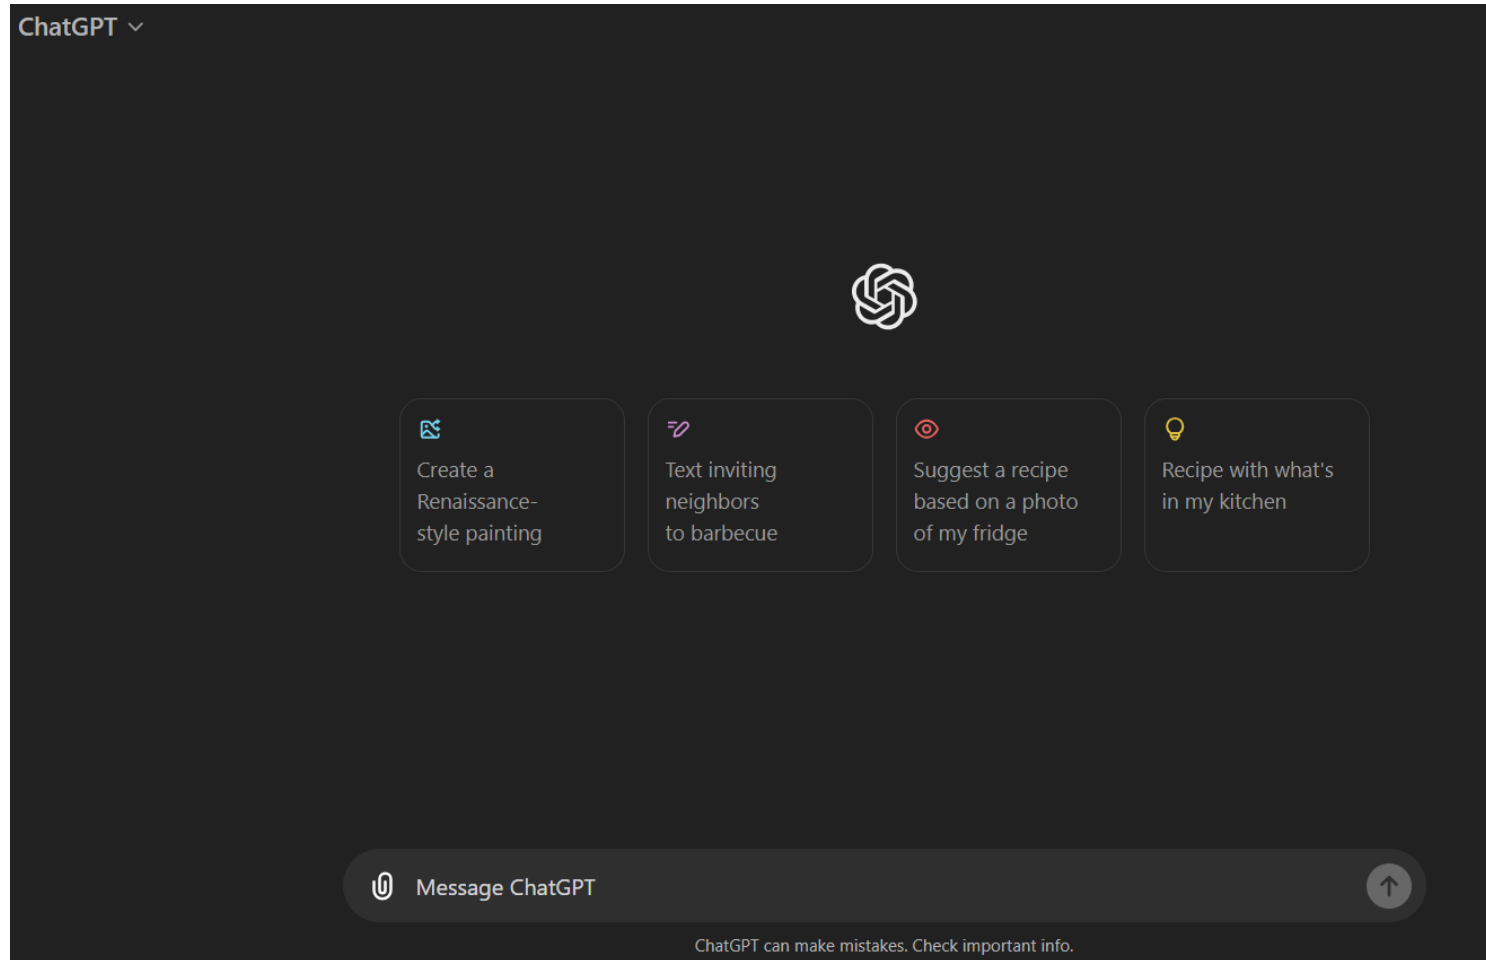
ChatGPT

Create a Renaissance-style painting

Text inviting neighbors to barbecue

Suggest a recipe based on a photo of my fridge

Recipe with what's in my kitchen

Message ChatGPT

ChatGPT can make mistakes. Check important info.